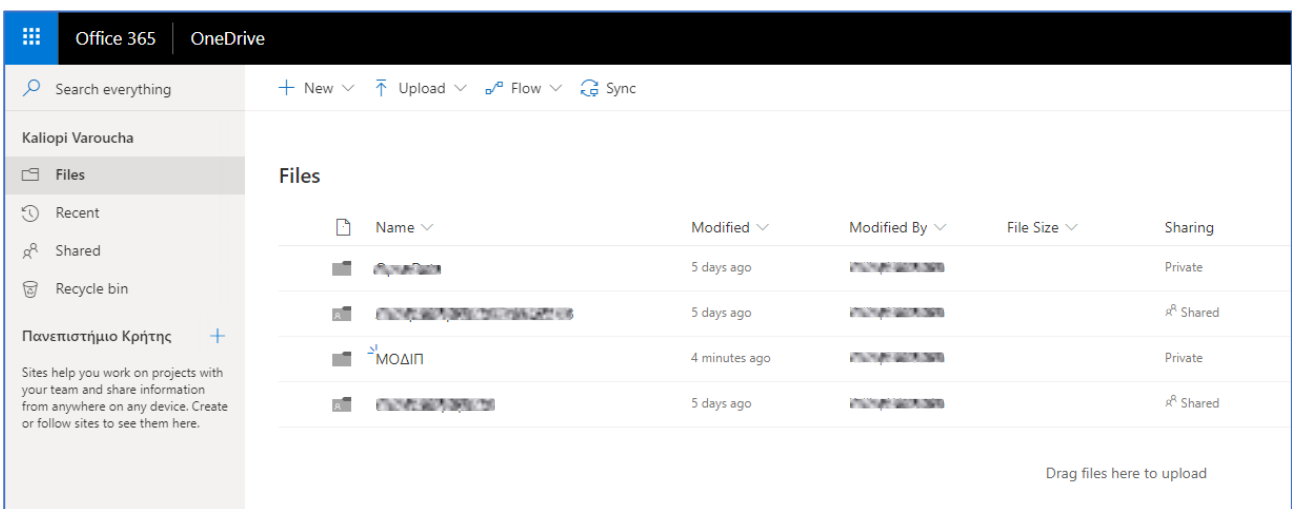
Office 365 | OneDrive

Search everything

Kaliopi Varoucha

Files

Recent

Shared

Recycle bin

Πανεπιστήμιο Κρήτης +

Sites help you work on projects with your team and share information from anywhere on any device. Create or follow sites to see them here.

+ New ⌄ Upload ⌄ Flow ⌄ Sync

Files

| | Name | Modified | Modified By | File Size | Sharing |
|---|---|---|---|---|---|
| | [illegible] | 5 days ago | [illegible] | | Private |
| | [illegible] | 5 days ago | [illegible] | | Shared |
| | ΜΟΔΙΠ | 4 minutes ago | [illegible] | | Private |
| | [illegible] | 5 days ago | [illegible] | | Shared |

Drag files here to upload